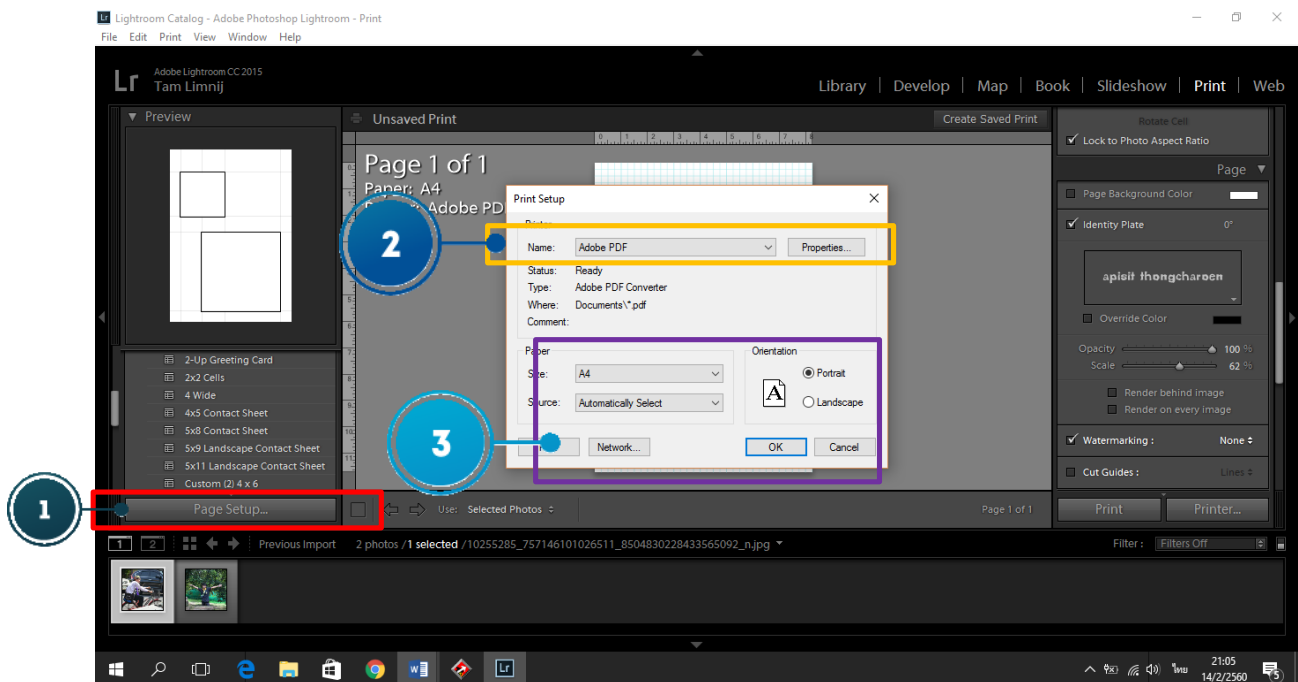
Lightroom Catalog - Adobe Photoshop Lightroom - Print
File Edit Print View Window Help

Lr Adobe Lightroom CC 2015
Tam Limnij

Library | Develop | Map | Book | Slideshow | Print | Web

Preview

Unsaved Print
Create Saved Print

Page 1 of 1
Paper: A4
Printer: Adobe PD

Print Setup
Printer
Name: Adobe PDF
Properties...
Status: Ready
Type: Adobe PDF Converter
Where: Documents\*.pdf
Comment:

Paper
Size: A4
Source: Automatically Select

Orientation
Portrait
Landscape

Network...
OK
Cancel

2
3
1

2-Up Greeting Card
2x2 Cells
4 Wide
4x5 Contact Sheet
5x8 Contact Sheet
5x9 Landscape Contact Sheet
5x11 Landscape Contact Sheet
Custom (2) 4 x 6

Page Setup...

Use: Selected Photos

Page 1 of 1

Rotate Cell
Lock to Photo Aspect Ratio

Page
Page Background Color
Identity Plate 0°
apisit thongcharoen
Override Color
Opacity 100 %
Scale 62 %
Render behind image
Render on every image
Watermarking : None
Cut Guides : Lines

Print
Printer...

1 2
Previous Import 2 photos /1 selected /10255285_757146101026511_8504830228433565092_n.jpg
Filter : Filters Off

ไทย
21:05
14/2/2560
5